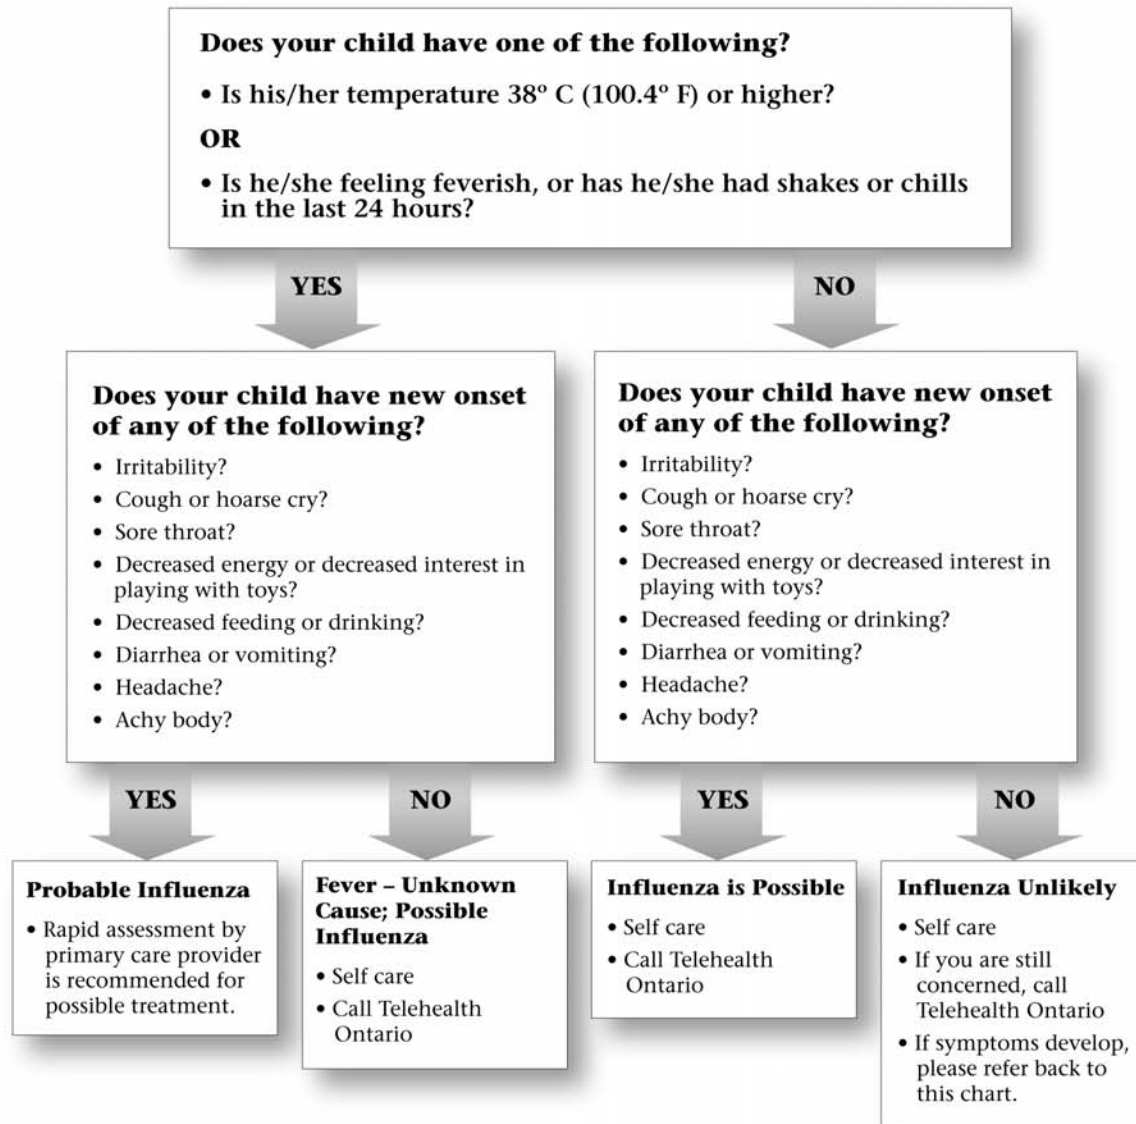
Does your child have one of the following?

• Is his/her temperature 38° C (100.4° F) or higher?

OR

• Is he/she feeling feverish, or has he/she had shakes or chills in the last 24 hours?

YES

NO

Does your child have new onset of any of the following?

• Irritability?
• Cough or hoarse cry?
• Sore throat?
• Decreased energy or decreased interest in playing with toys?
• Decreased feeding or drinking?
• Diarrhea or vomiting?
• Headache?
• Achy body?

Does your child have new onset of any of the following?

• Irritability?
• Cough or hoarse cry?
• Sore throat?
• Decreased energy or decreased interest in playing with toys?
• Decreased feeding or drinking?
• Diarrhea or vomiting?
• Headache?
• Achy body?

YES

NO

YES

NO

Probable Influenza

• Rapid assessment by primary care provider is recommended for possible treatment.

Fever – Unknown Cause; Possible Influenza

• Self care
• Call Telehealth Ontario

Influenza is Possible

• Self care
• Call Telehealth Ontario

Influenza Unlikely

• Self care
• If you are still concerned, call Telehealth Ontario
• If symptoms develop, please refer back to this chart.